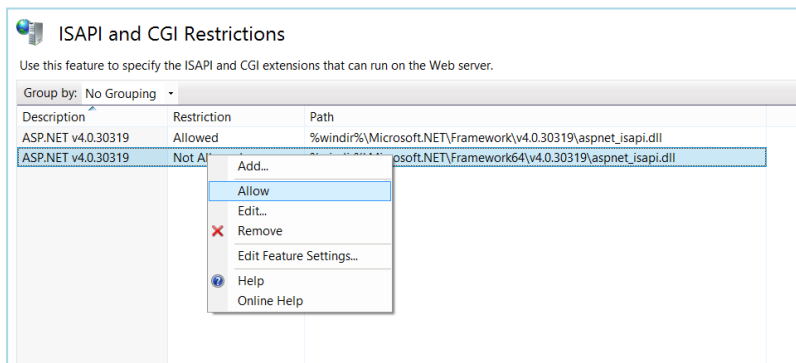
ISAPI and CGI Restrictions

Use this feature to specify the ISAPI and CGI extensions that can run on the Web server.

Group by: No Grouping

| Description | Restriction | Path |
|---|---|---|
| ASP.NET v4.0.30319 | Allowed | %windir%\Microsoft.NET\Framework\v4.0.30319\aspnet_isapi.dll |
| ASP.NET v4.0.30319 | Not Al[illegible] | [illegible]Microsoft.NET\Framework64\v4.0.30319\aspnet_isapi.dll |

Add...
Allow
Edit...
Remove
Edit Feature Settings...
Help
Online Help